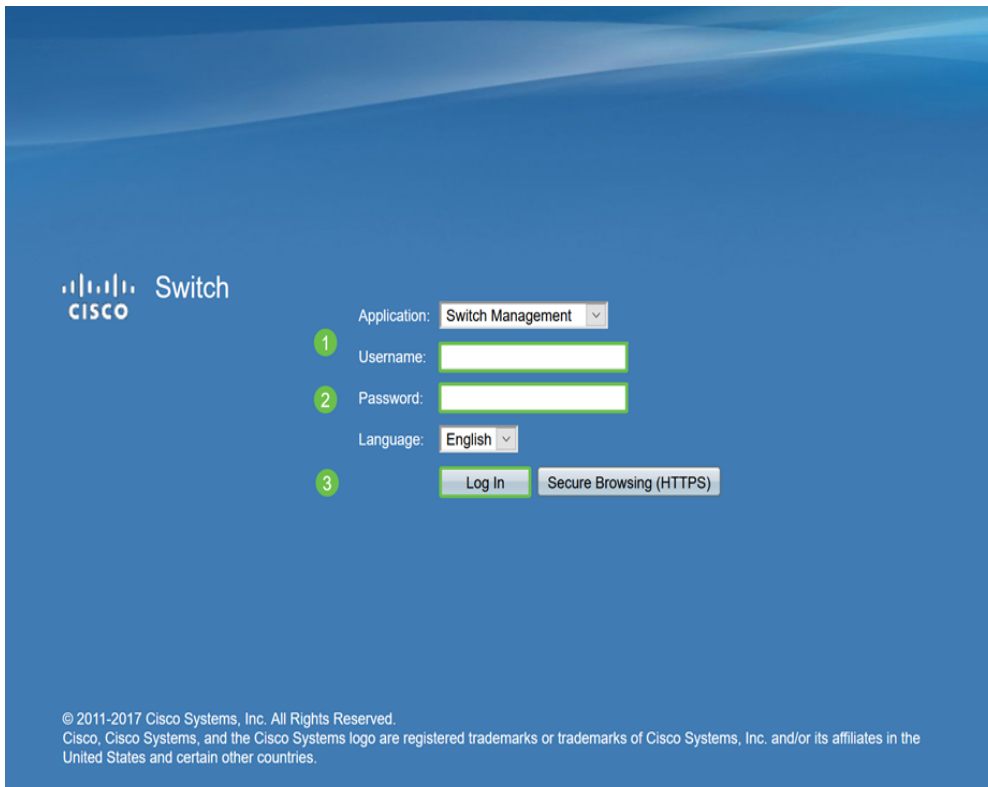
cisco Switch

Application: Switch Management

1 Username:

2 Password:

Language: English

3 Log In Secure Browsing (HTTPS)

© 2011-2017 Cisco Systems, Inc. All Rights Reserved.
Cisco, Cisco Systems, and the Cisco Systems logo are registered trademarks or trademarks of Cisco Systems, Inc. and/or its affiliates in the United States and certain other countries.